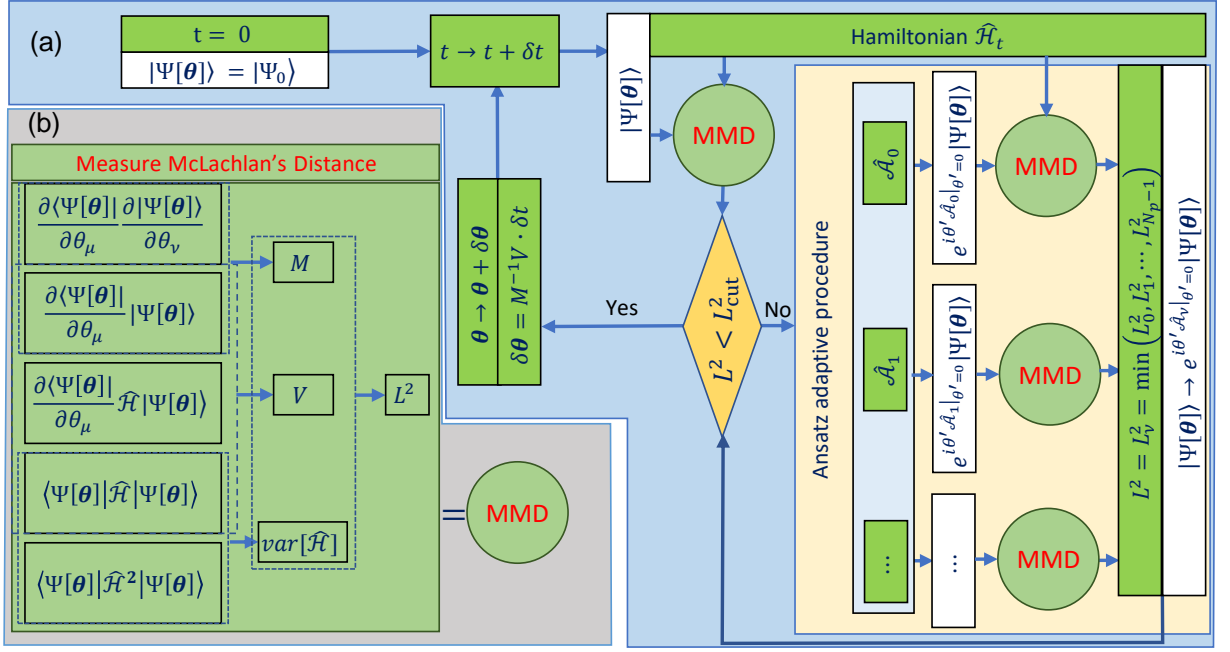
(a)

t = 0

$|\Psi[\boldsymbol{\theta}]\rangle = |\Psi_0\rangle$

$t \to t + \delta t$

Hamiltonian $\hat{\mathcal{H}}_t$

$|\Psi[\boldsymbol{\theta}]\rangle$

MMD

(b)

Measure McLachlan's Distance

$\frac{\partial\langle\Psi[\boldsymbol{\theta}]|}{\partial\theta_\mu}\frac{\partial|\Psi[\boldsymbol{\theta}]\rangle}{\partial\theta_\nu}$

$M$

$\frac{\partial\langle\Psi[\boldsymbol{\theta}]|}{\partial\theta_\mu}|\Psi[\boldsymbol{\theta}]\rangle$

$\frac{\partial\langle\Psi[\boldsymbol{\theta}]|}{\partial\theta_\mu}\hat{\mathcal{H}}|\Psi[\boldsymbol{\theta}]\rangle$

$V$

$L^2$

$\langle\Psi[\boldsymbol{\theta}]|\hat{\mathcal{H}}|\Psi[\boldsymbol{\theta}]\rangle$

$var[\hat{\mathcal{H}}]$

$\langle\Psi[\boldsymbol{\theta}]|\hat{\mathcal{H}}^2|\Psi[\boldsymbol{\theta}]\rangle$

= MMD

$\boldsymbol{\theta} \to \boldsymbol{\theta} + \delta\boldsymbol{\theta}$

$\delta\boldsymbol{\theta} = M^{-1}V \cdot \delta t$

Yes

$L^2 < L^2_{\text{cut}}$

No

Ansatz adaptive procedure

$\hat{\mathcal{A}}_0$

$e^{i\theta'\hat{\mathcal{A}}_0}|_{\theta'=0}|\Psi[\boldsymbol{\theta}]\rangle$

MMD

$\hat{\mathcal{A}}_1$

$e^{i\theta'\hat{\mathcal{A}}_1}|_{\theta'=0}|\Psi[\boldsymbol{\theta}]\rangle$

MMD

…

…

MMD

$L^2 = L^2_\nu = \min\left(L^2_0, L^2_1, \cdots, L^2_{N_p-1}\right)$

$|\Psi[\boldsymbol{\theta}]\rangle \to e^{i\theta'\hat{\mathcal{A}}_\nu}|_{\theta'=0}|\Psi[\boldsymbol{\theta}]\rangle$